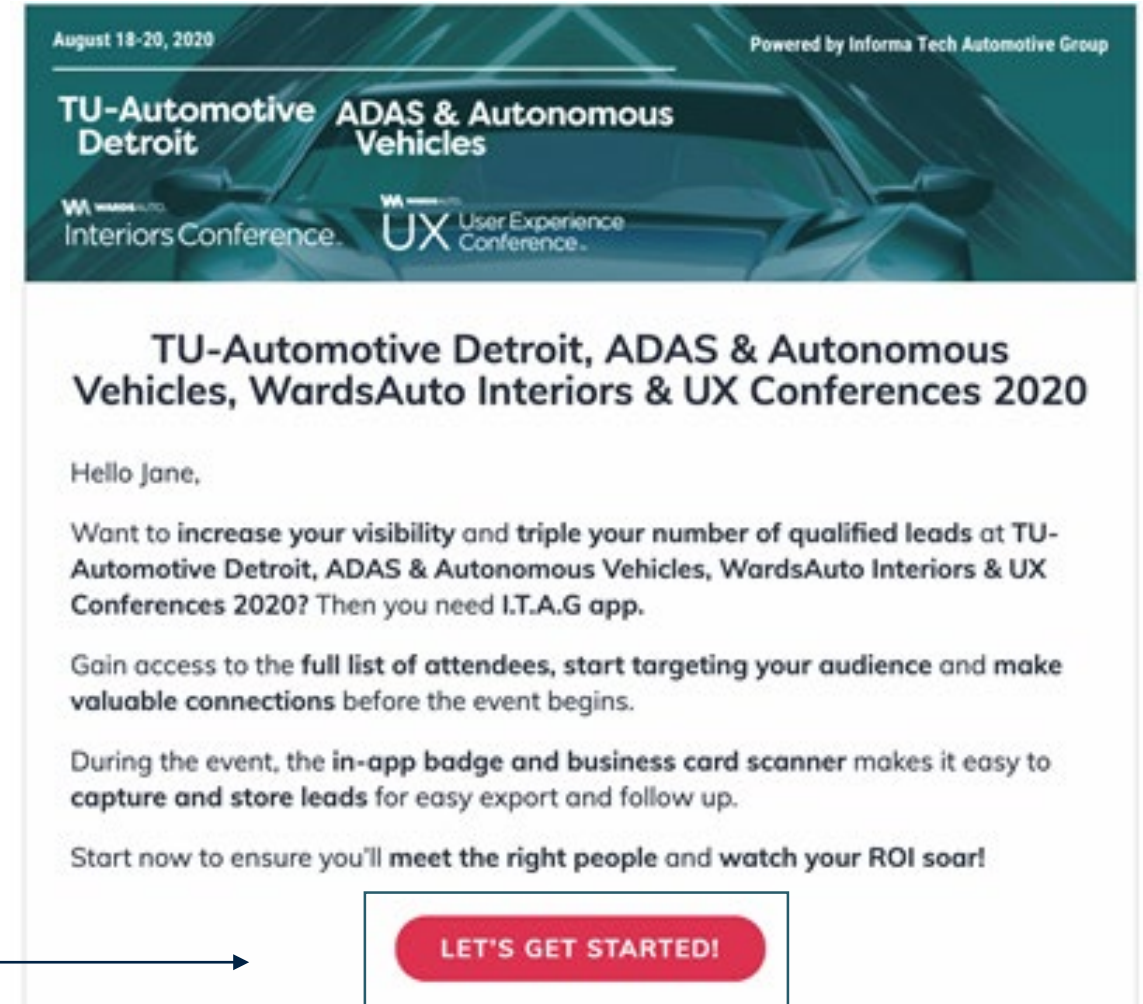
August 18-20, 2020

Powered by Informa Tech Automotive Group

TU-Automotive Detroit

ADAS & Autonomous Vehicles

WA WARDSAUTO
Interiors Conference

WA WARDSAUTO
UX User Experience Conference

TU-Automotive Detroit, ADAS & Autonomous Vehicles, WardsAuto Interiors & UX Conferences 2020

Hello Jane,

Want to increase your visibility and triple your number of qualified leads at TU-Automotive Detroit, ADAS & Autonomous Vehicles, WardsAuto Interiors & UX Conferences 2020? Then you need I.T.A.G app.

Gain access to the full list of attendees, start targeting your audience and make valuable connections before the event begins.

During the event, the in-app badge and business card scanner makes it easy to capture and store leads for easy export and follow up.

Start now to ensure you'll meet the right people and watch your ROI soar!

LET'S GET STARTED!